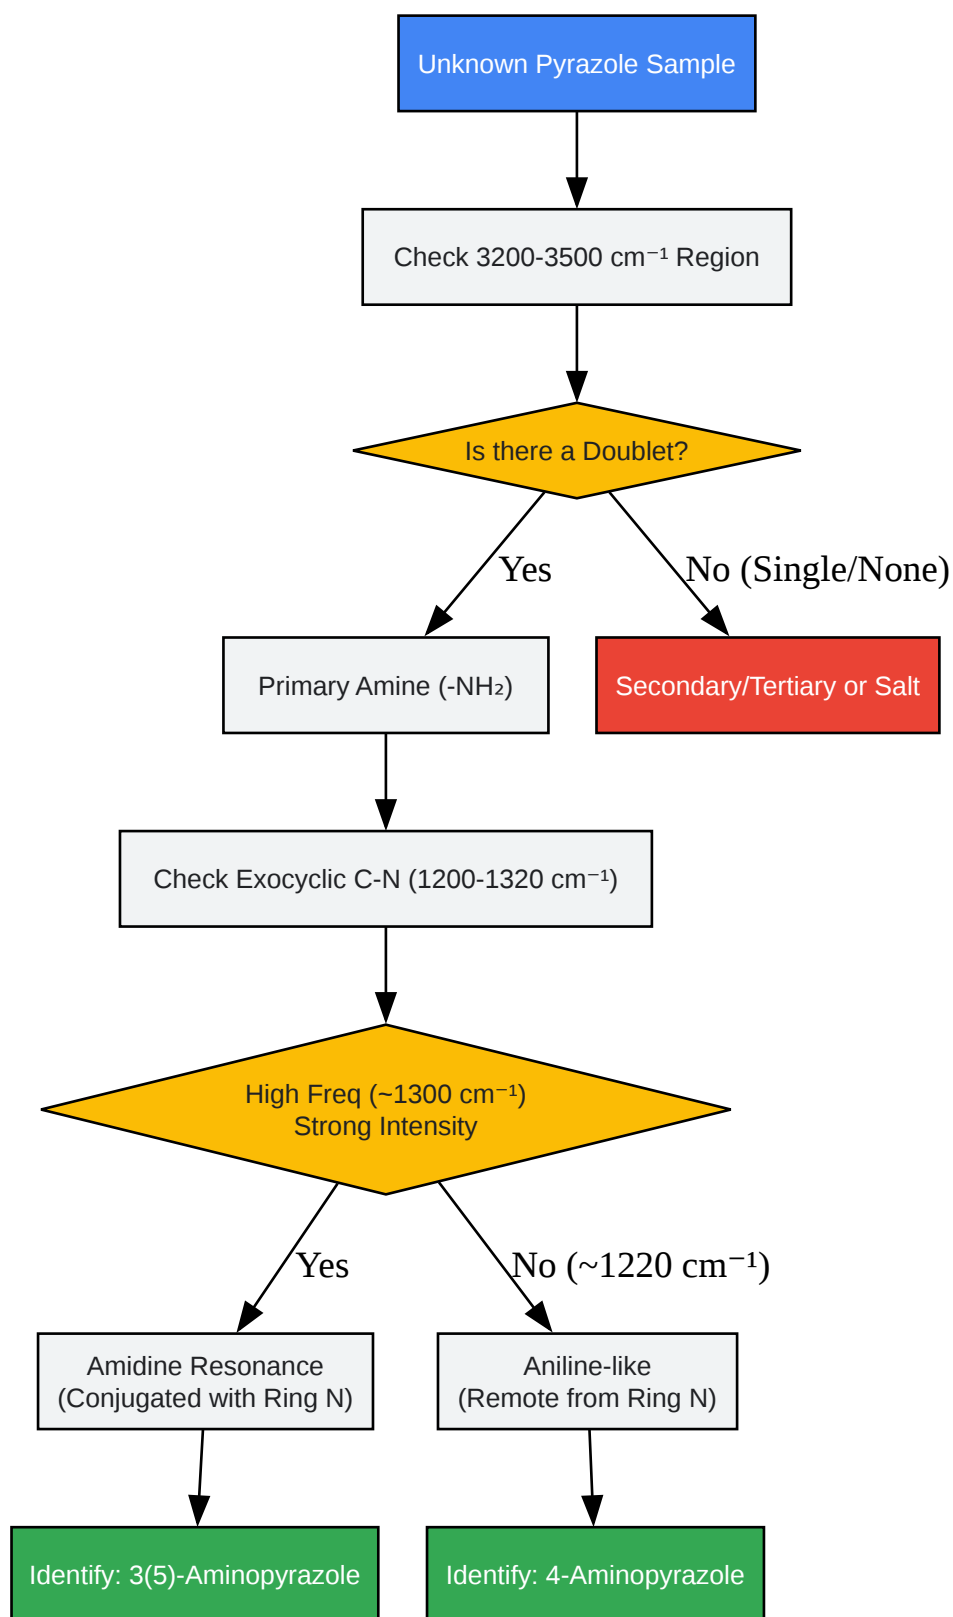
Unknown Pyrazole Sample

Check 3200-3500 $cm^{-1}$ Region

Is there a Doublet?

Yes

No (Single/None)

Primary Amine ($-NH_2$)

Secondary/Tertiary or Salt

Check Exocyclic C-N (1200-1320 $cm^{-1}$)

High Freq (~1300 $cm^{-1}$)
Strong Intensity

Yes

No (~1220 $cm^{-1}$)

Amidine Resonance
(Conjugated with Ring N)

Aniline-like
(Remote from Ring N)

Identify: 3(5)-Aminopyrazole

Identify: 4-Aminopyrazole